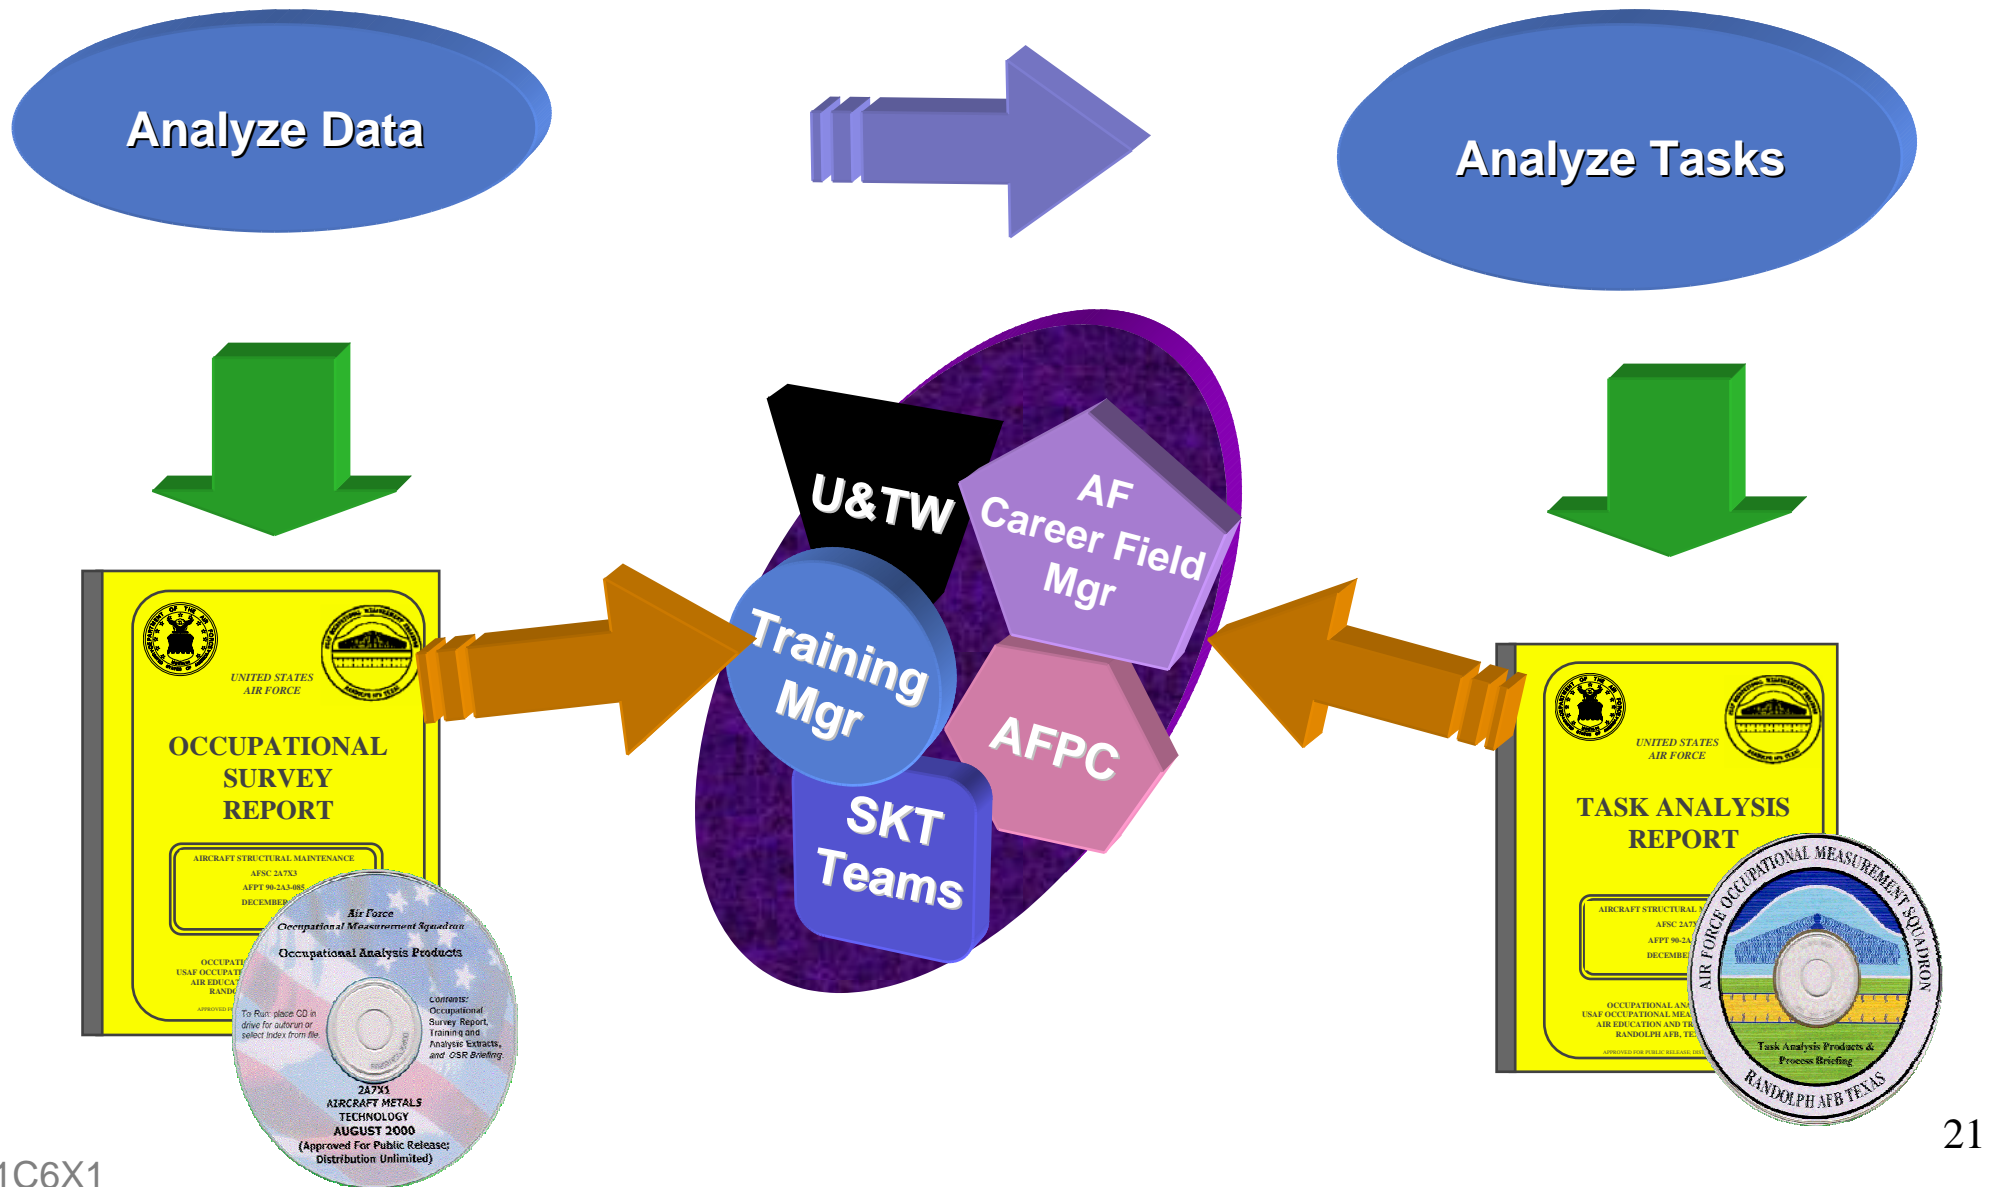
Analyze Data

Analyze Tasks

UNITED STATES
AIR FORCE

OCCUPATIONAL SURVEY REPORT

AIRCRAFT STRUCTURAL MAINTENANCE
AFSC 2A7X3
AFPT 90-2A3-085
DECEMBER

OCCUPATI
USAF OCCUPAT
AIR EDUCAT
RANDO

APPROVED F

Air Force
Occupational Measurement Squadron
Occupational Analysis Products

To Run: place CD in drive for autorun or select index from file.

Contents:
Occupational Survey Report, Training and Analysis Extracts, and OSR Briefing.

2A7X1
AIRCRAFT METALS TECHNOLOGY
AUGUST 2000
(Approved For Public Release; Distribution Unlimited)

U&TW

AF Career Field Mgr

Training Mgr

AFPC

SKT Teams

UNITED STATES
AIR FORCE

TASK ANALYSIS REPORT

AIRCRAFT STRUCTURAL M
AFSC 2A7
AFPT 90-2A
DECEMBE

OCCUPATIONAL AN
USAF OCCUPATIONAL MEA
AIR EDUCATION AND TR
RANDOLPH AFB, TE

APPROVED FOR PUBLIC RELEASE; DIS

AIR FORCE OCCUPATIONAL MEASUREMENT SQUADRON
Task Analysis Products & Process Briefing
RANDOLPH AFB TEXAS

1C6X1

21